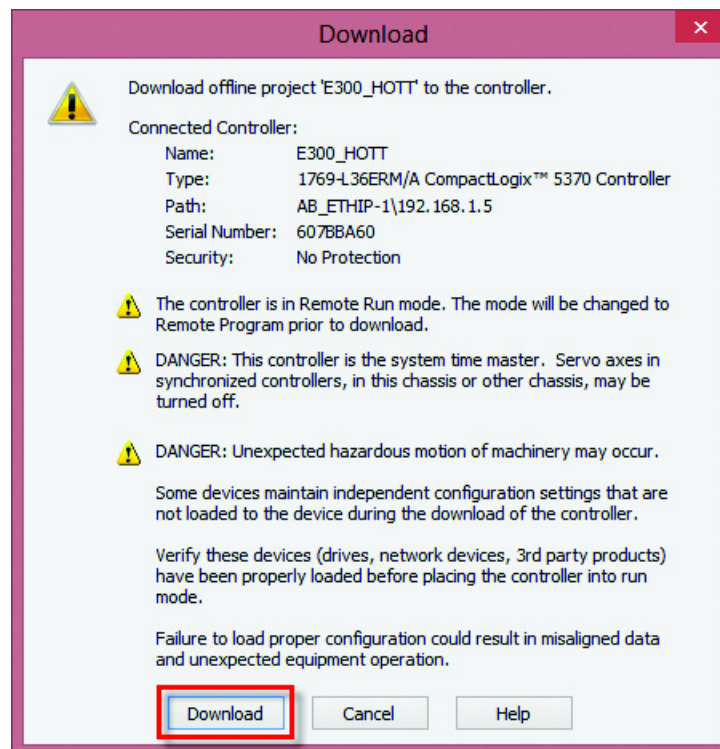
Download

Download offline project 'E300_HOTT' to the controller.

Connected Controller:

| Name: | E300_HOTT |
|---|---|
| Type: | 1769-L36ERM/A CompactLogix™ 5370 Controller |
| Path: | AB_ETHIP-1\192.168.1.5 |
| Serial Number: | 607BBA60 |
| Security: | No Protection |

The controller is in Remote Run mode. The mode will be changed to Remote Program prior to download.

DANGER: This controller is the system time master. Servo axes in synchronized controllers, in this chassis or other chassis, may be turned off.

DANGER: Unexpected hazardous motion of machinery may occur.

Some devices maintain independent configuration settings that are not loaded to the device during the download of the controller.

Verify these devices (drives, network devices, 3rd party products) have been properly loaded before placing the controller into run mode.

Failure to load proper configuration could result in misaligned data and unexpected equipment operation.

Download Cancel Help